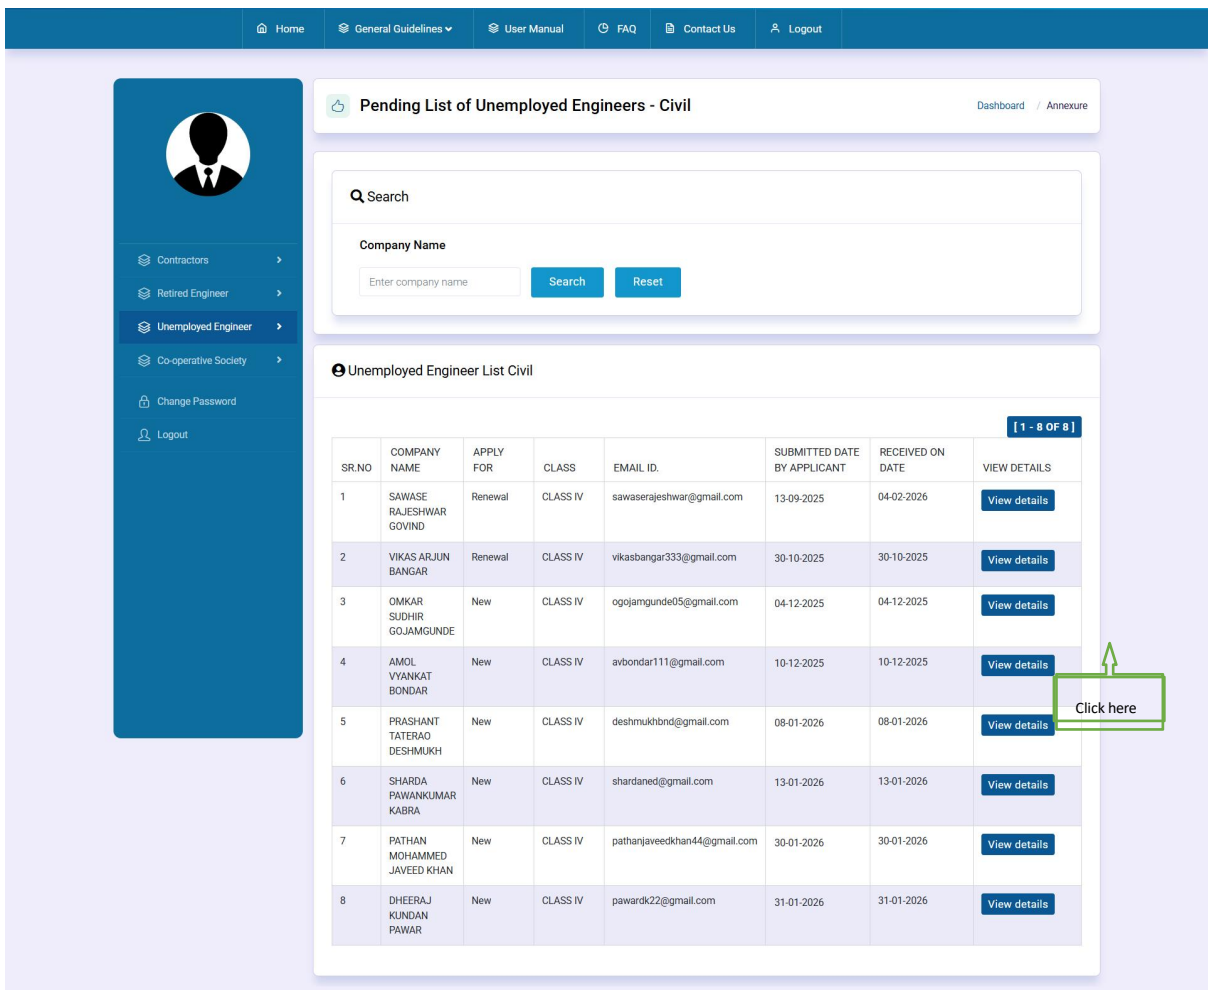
Home General Guidelines User Manual FAQ Contact Us Logout

Contractors
Retired Engineer
Unemployed Engineer
Co-operative Society
Change Password
Logout

Pending List of Unemployed Engineers - Civil

Dashboard / Annexure

Search

Company Name

Enter company name

Search Reset

Unemployed Engineer List Civil

[ 1 - 8 OF 8 ]

| SR.NO | COMPANY NAME | APPLY FOR | CLASS | EMAIL ID. | SUBMITTED DATE BY APPLICANT | RECEIVED ON DATE | VIEW DETAILS |
|---|---|---|---|---|---|---|---|
| 1 | SAWASE RAJESHWAR GOVIND | Renewal | CLASS IV | sawaserajeshwar@gmail.com | 13-09-2025 | 04-02-2026 | View details |
| 2 | VIKAS ARJUN BANGAR | Renewal | CLASS IV | vikasbangar333@gmail.com | 30-10-2025 | 30-10-2025 | View details |
| 3 | OMKAR SUDHIR GOJAMGUNDE | New | CLASS IV | ogojamgunde05@gmail.com | 04-12-2025 | 04-12-2025 | View details |
| 4 | AMOL VYANKAT BONDAR | New | CLASS IV | avbondar111@gmail.com | 10-12-2025 | 10-12-2025 | View details |
| 5 | PRASHANT TATERAO DESHMUKH | New | CLASS IV | deshmukhbnd@gmail.com | 08-01-2026 | 08-01-2026 | View details |
| 6 | SHARDA PAWANKUMAR KABRA | New | CLASS IV | shardaned@gmail.com | 13-01-2026 | 13-01-2026 | View details |
| 7 | PATHAN MOHAMMED JAVEED KHAN | New | CLASS IV | pathanjaveedkhan44@gmail.com | 30-01-2026 | 30-01-2026 | View details |
| 8 | DHEERAJ KUNDAN PAWAR | New | CLASS IV | pawardk22@gmail.com | 31-01-2026 | 31-01-2026 | View details |

Click here